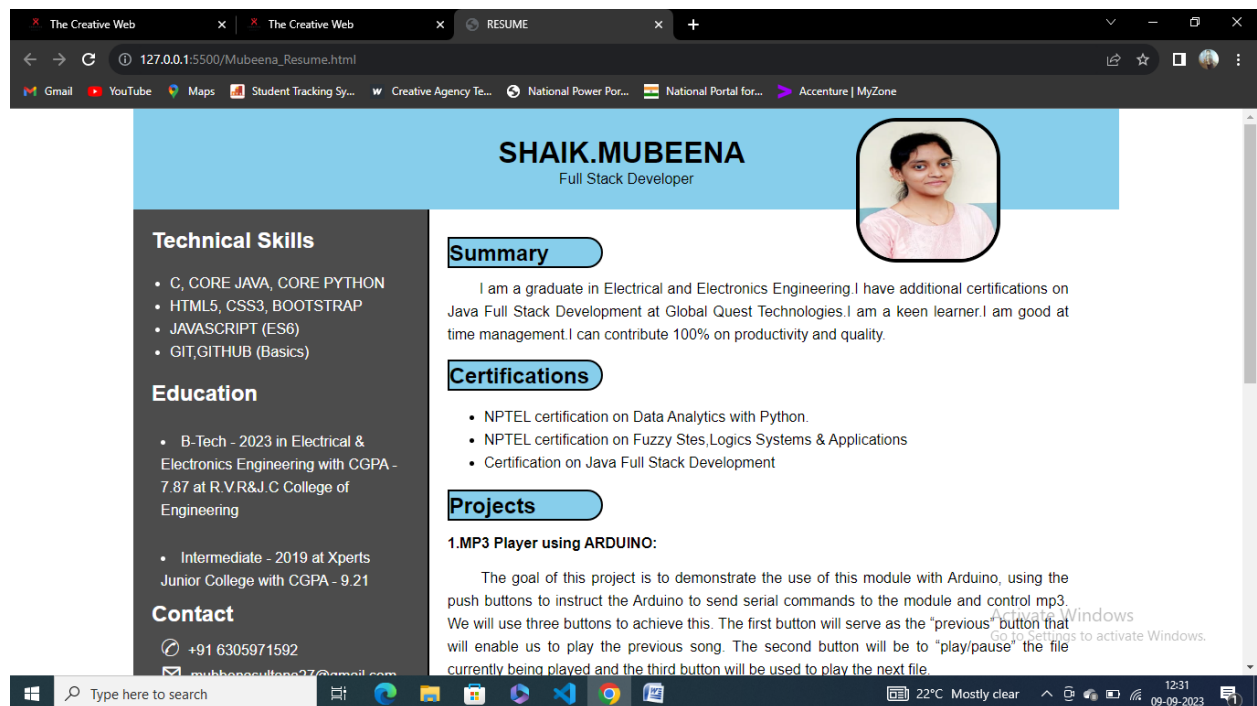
The Creative Web
The Creative Web
RESUME
127.0.0.1:5500/Mubeena_Resume.html
Gmail YouTube Maps Student Tracking Sy... Creative Agency Te... National Power Por... National Portal for... Accenture | MyZone

SHAIK.MUBEENA
Full Stack Developer

Technical Skills
- C, CORE JAVA, CORE PYTHON
- HTML5, CSS3, BOOTSTRAP
- JAVASCRIPT (ES6)
- GIT,GITHUB (Basics)

Education
- B-Tech - 2023 in Electrical & Electronics Engineering with CGPA - 7.87 at R.V.R&J.C College of Engineering
- Intermediate - 2019 at Xperts Junior College with CGPA - 9.21

Contact
+91 6305971592
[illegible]@gmail.com

Summary
I am a graduate in Electrical and Electronics Engineering.I have additional certifications on Java Full Stack Development at Global Quest Technologies.I am a keen learner.I am good at time management.I can contribute 100% on productivity and quality.

Certifications
- NPTEL certification on Data Analytics with Python.
- NPTEL certification on Fuzzy Stes,Logics Systems & Applications
- Certification on Java Full Stack Development

Projects
1.MP3 Player using ARDUINO:
The goal of this project is to demonstrate the use of this module with Arduino, using the push buttons to instruct the Arduino to send serial commands to the module and control mp3. We will use three buttons to achieve this. The first button will serve as the “previous” button that will enable us to play the previous song. The second button will be to “play/pause” the file currently being played and the third button will be used to play the next file.

Activate Windows
Go to Settings to activate Windows.

Type here to search
22°C Mostly clear
12:31
09-09-2023